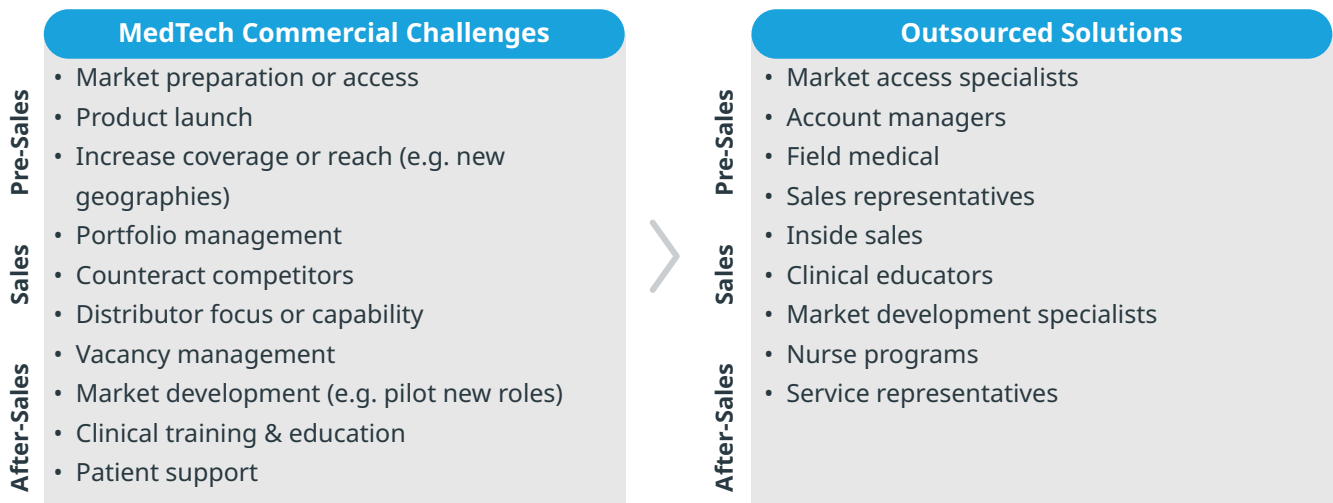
MedTech Commercial Challenges

Pre-Sales

Sales

After-Sales

- Market preparation or access
- Product launch
- Increase coverage or reach (e.g. new geographies)
- Portfolio management
- Counteract competitors
- Distributor focus or capability
- Vacancy management
- Market development (e.g. pilot new roles)
- Clinical training & education
- Patient support

Outsourced Solutions

Pre-Sales

Sales

After-Sales

- Market access specialists
- Account managers
- Field medical
- Sales representatives
- Inside sales
- Clinical educators
- Market development specialists
- Nurse programs
- Service representatives